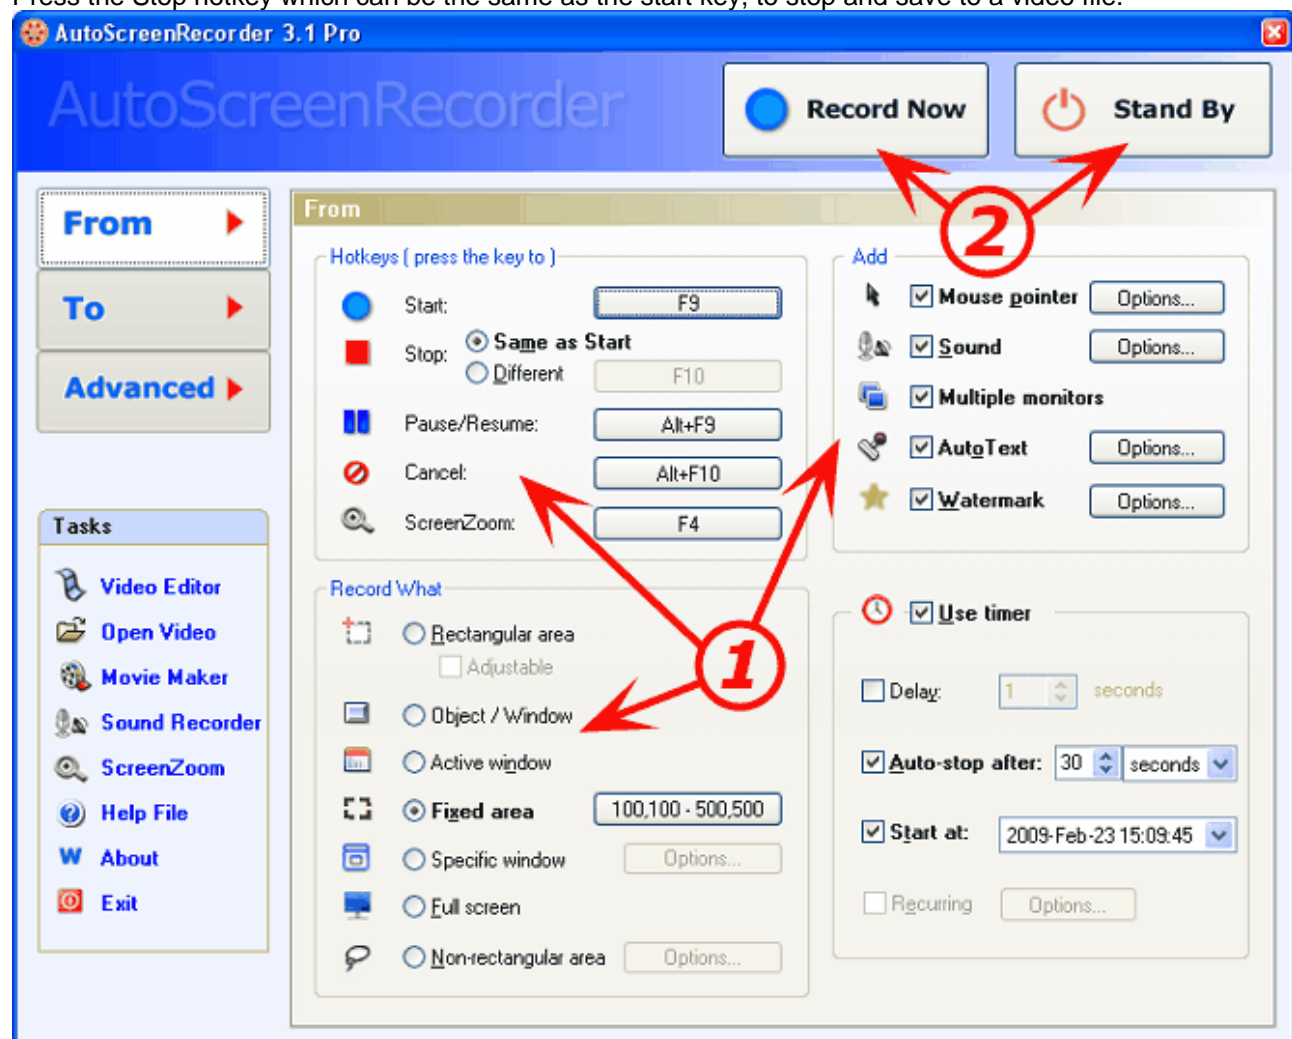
AutoScreenRecorder 3.1 Pro

AutoScreenRecorder

Record Now

Stand By

From

To

Advanced

Tasks

Video Editor

Open Video

Movie Maker

Sound Recorder

ScreenZoom

Help File

About

Exit

From

Hotkeys ( press the key to )

Start: F9

Stop: Same as Start

Different F10

Pause/Resume: Alt+F9

Cancel: Alt+F10

ScreenZoom: F4

Record What

Rectangular area

Adjustable

Object / Window

Active window

Fixed area 100,100 - 500,500

Specific window Options...

Full screen

Non-rectangular area Options...

Add

Mouse pointer Options...

Sound Options...

Multiple monitors

AutoText Options...

Watermark Options...

Use timer

Delay: 1 seconds

Auto-stop after: 30 seconds

Start at: 2009-Feb-23 15:09:45

Recurring Options...

2

1